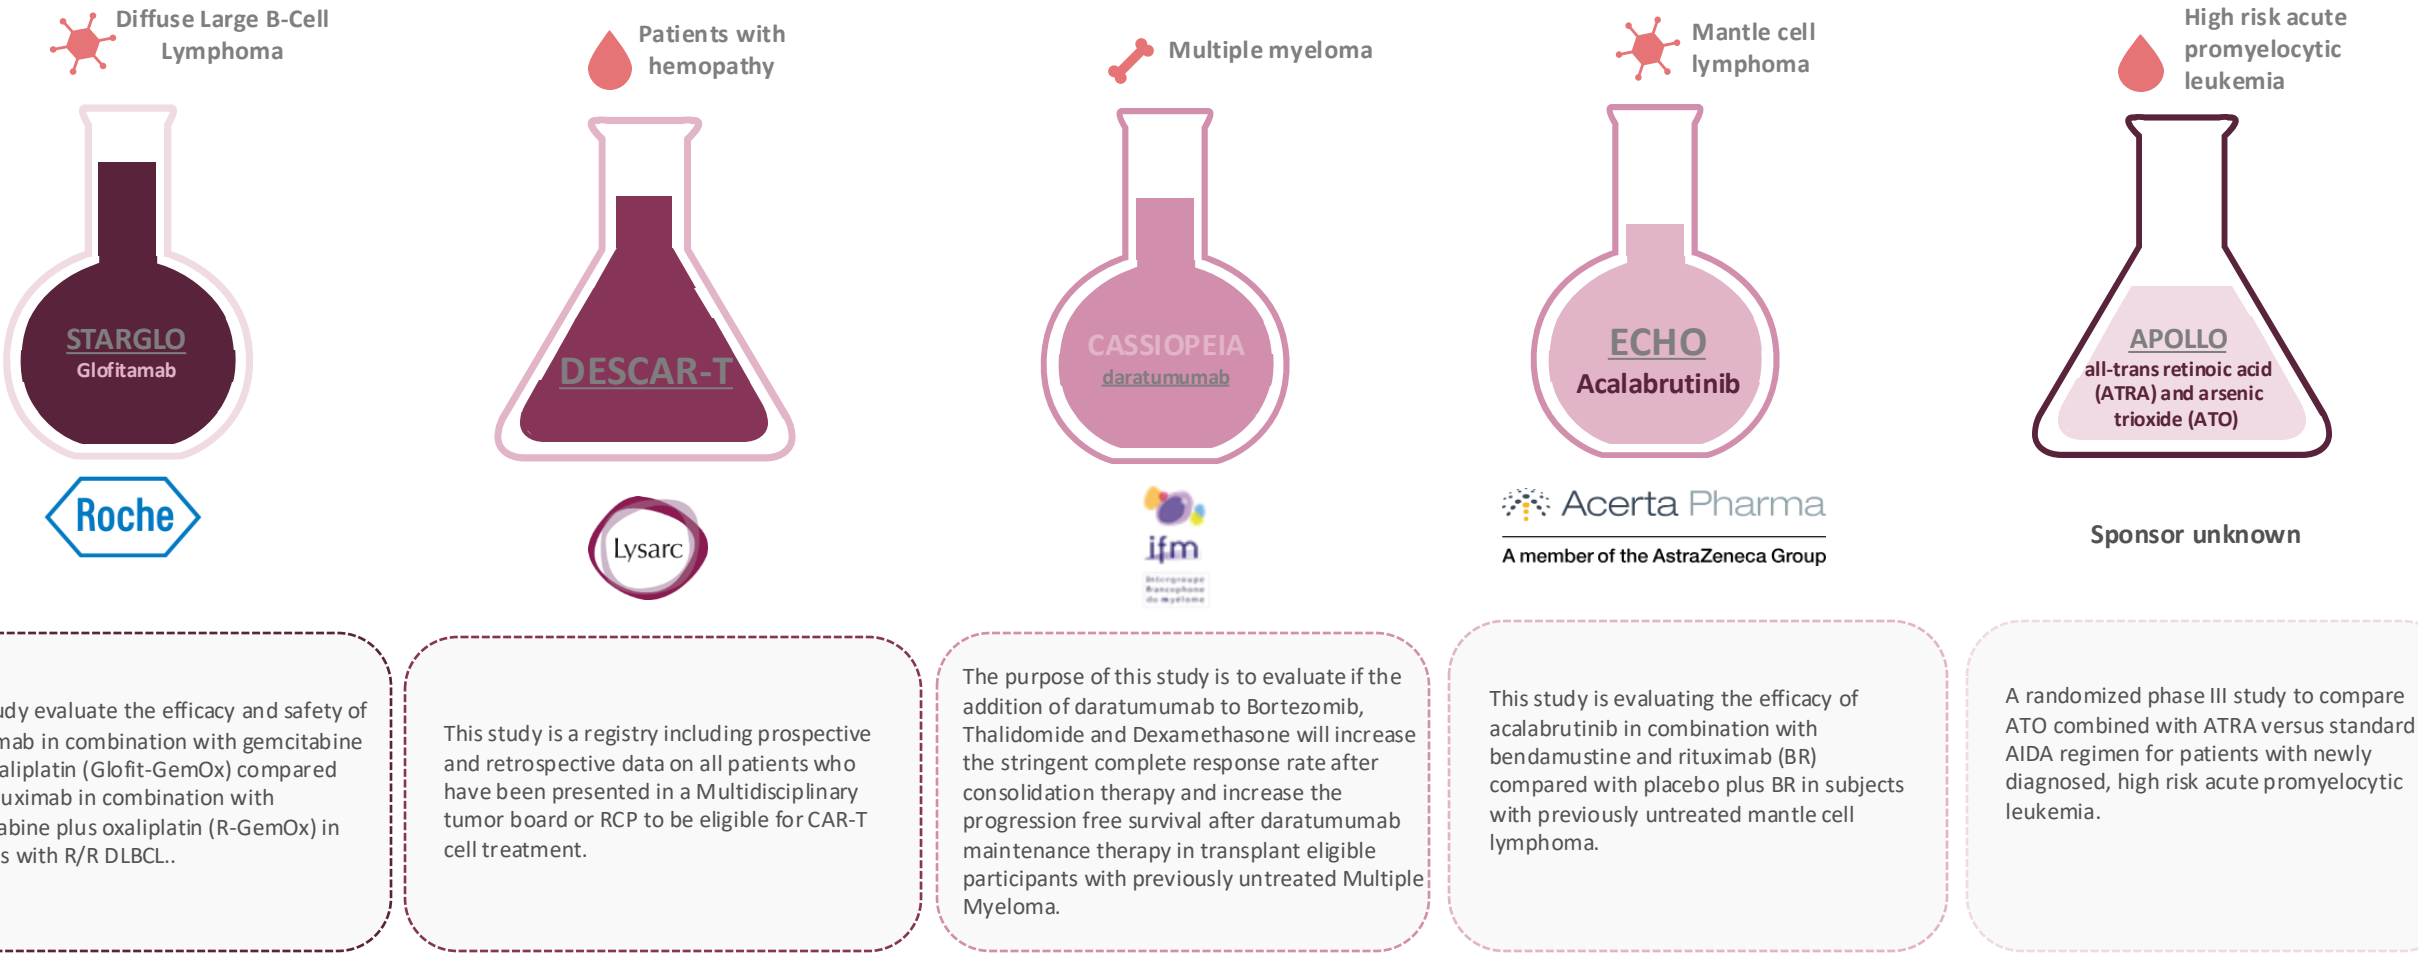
Diffuse Large B-Cell Lymphoma

Patients with hemopathy

Multiple myeloma

Mantle cell lymphoma

High risk acute promyelocytic leukemia

STARGLO
Glofitamab

DESCAR-T

CASSIOPEIA
daratumumab

ECHO
Acalabrutinib

APOLLO
all-trans retinoic acid (ATRA) and arsenic trioxide (ATO)

Roche

Lysarc

ifm

Acerta Pharma
A member of the AstraZeneca Group

Sponsor unknown

udy evaluate the efficacy and safety of mab in combination with gemcitabine aliplatin (Glofit-GemOx) compared uximab in combination with abine plus oxaliplatin (R-GemOx) in s with R/R DLBCL..

This study is a registry including prospective and retrospective data on all patients who have been presented in a Multidisciplinary tumor board or RCP to be eligible for CAR-T cell treatment.

The purpose of this study is to evaluate if the addition of daratumumab to Bortezomib, Thalidomide and Dexamethasone will increase the stringent complete response rate after consolidation therapy and increase the progression free survival after daratumumab maintenance therapy in transplant eligible participants with previously untreated Multiple Myeloma.

This study is evaluating the efficacy of acalabrutinib in combination with bendamustine and rituximab (BR) compared with placebo plus BR in subjects with previously untreated mantle cell lymphoma.

A randomized phase III study to compare ATO combined with ATRA versus standard AIDA regimen for patients with newly diagnosed, high risk acute promyelocytic leukemia.